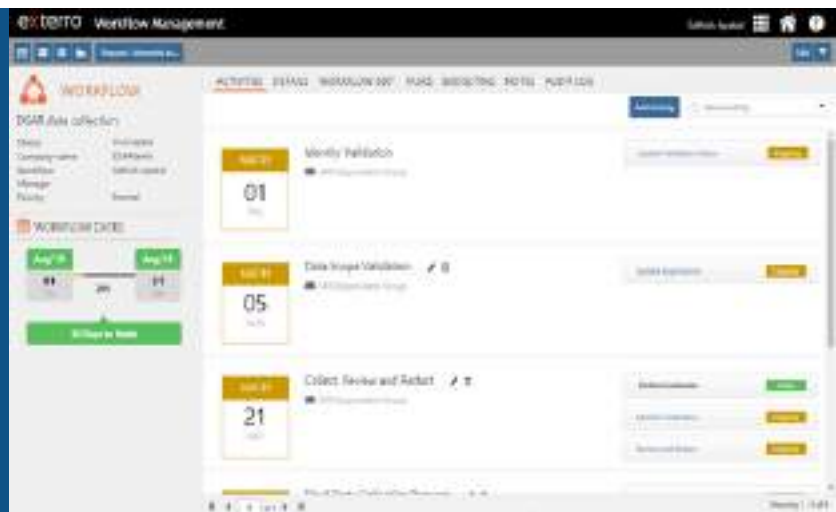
exterro Workflow Management

WORKFLOW

DSAR data collection

WORKFLOW DATES

Aug 01

Aug 31

01

20

31

ACTIVITIES DETAILS WORKFLOW DEF RULES REPORTING NOTES AUDIT LOG

01

Identity Validation

05

Data Scope Validation

21

Collect, Review and Redact